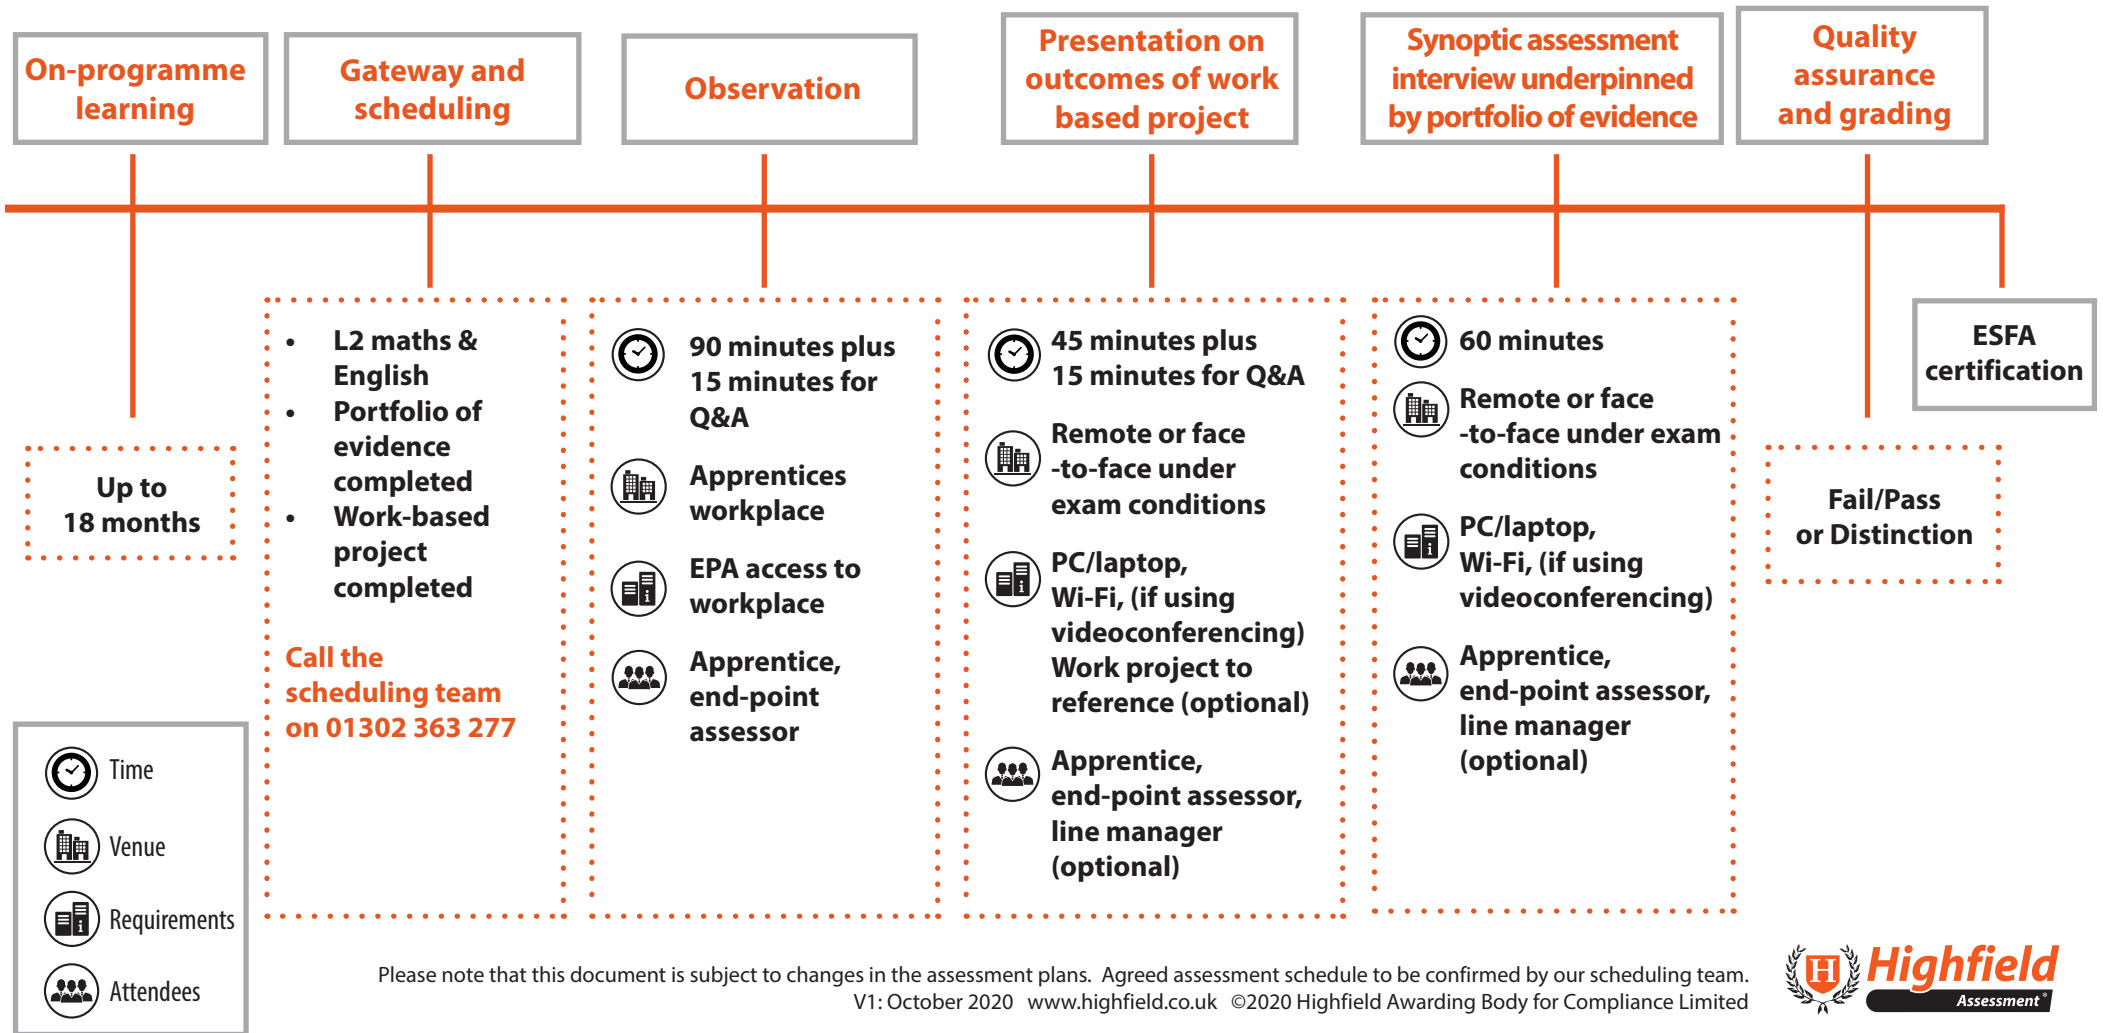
On-programme learning

Gateway and scheduling

Observation

Presentation on outcomes of work based project

Synoptic assessment interview underpinned by portfolio of evidence

Quality assurance and grading

ESFA certification

Up to 18 months

- L2 maths & English
- Portfolio of evidence completed
- Work-based project completed

Call the scheduling team on 01302 363 277

90 minutes plus 15 minutes for Q&A

Apprentices workplace

EPA access to workplace

Apprentice, end-point assessor

45 minutes plus 15 minutes for Q&A

Remote or face -to-face under exam conditions

PC/laptop, Wi-Fi, (if using videoconferencing) Work project to reference (optional)

Apprentice, end-point assessor, line manager (optional)

60 minutes

Remote or face -to-face under exam conditions

PC/laptop, Wi-Fi, (if using videoconferencing)

Apprentice, end-point assessor, line manager (optional)

Fail/Pass or Distinction

Time

Venue

Requirements

Attendees

Please note that this document is subject to changes in the assessment plans. Agreed assessment schedule to be confirmed by our scheduling team.
V1: October 2020 www.highfield.co.uk ©2020 Highfield Awarding Body for Compliance Limited

H Highfield Assessment